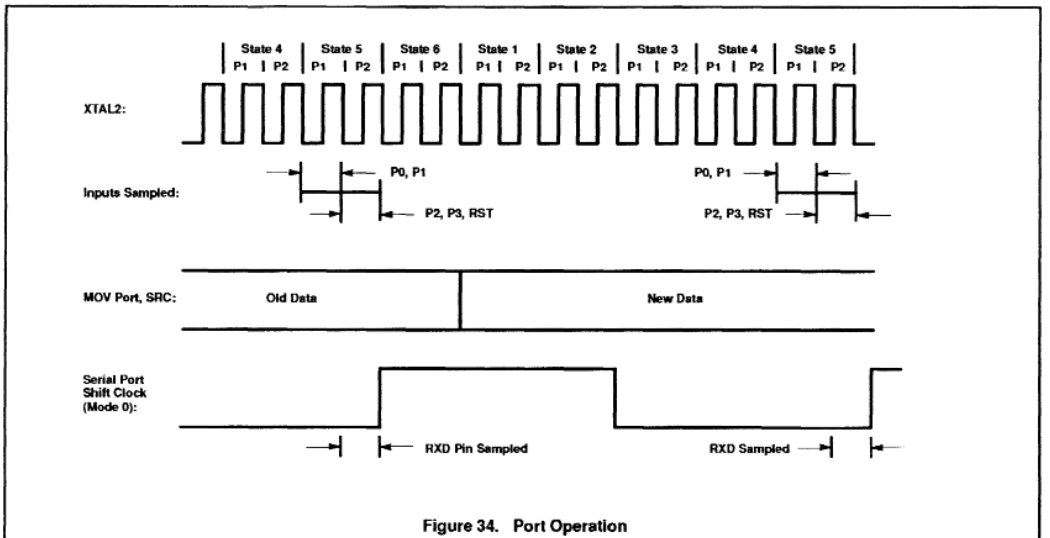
State 4 P1 P2 State 5 P1 P2 State 6 P1 P2 State 1 P1 P2 State 2 P1 P2 State 3 P1 P2 State 4 P1 P2 State 5 P1 P2

XTAL2:

Inputs Sampled:

P0, P1

P2, P3, RST

P0, P1

P2, P3, RST

MOV Port, SRC:

Old Data

New Data

Serial Port Shift Clock (Mode 0):

RXD Pin Sampled

RXD Sampled

Figure 34. Port Operation